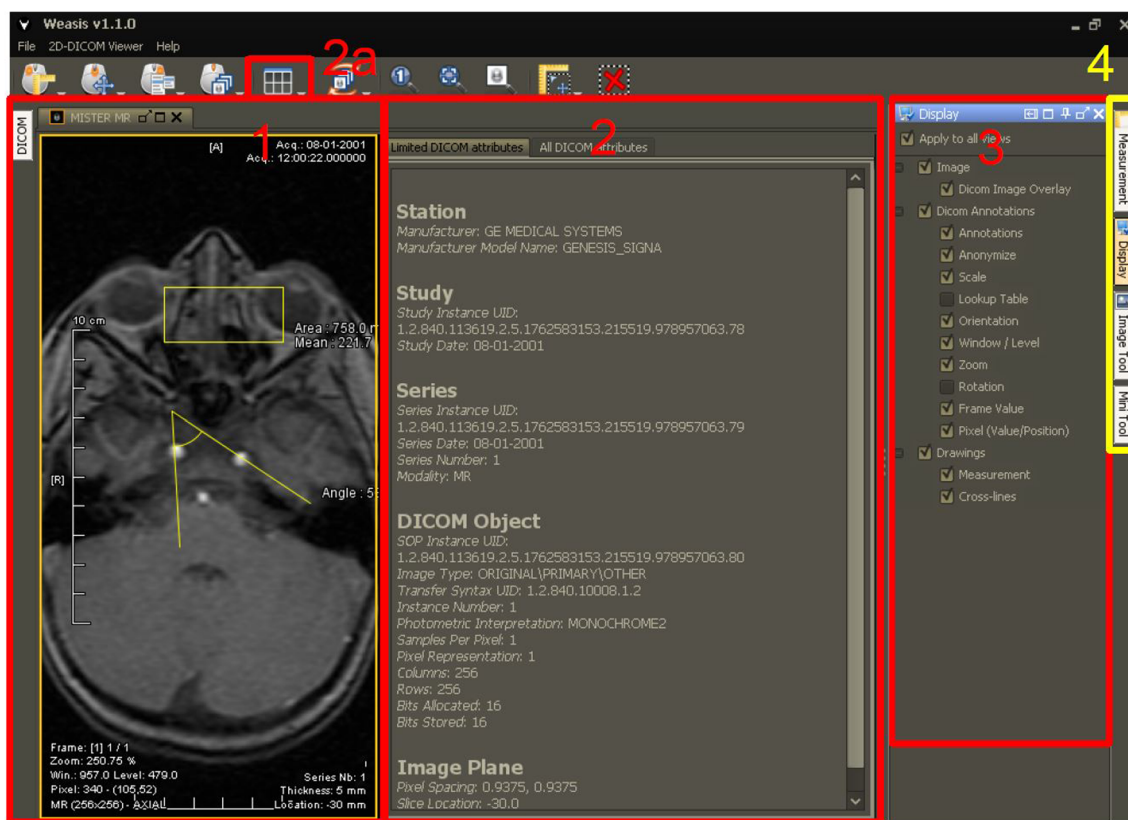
Weasis v1.1.0

File 2D-DICOM Viewer Help

2a

4

DICOM

MISTER MR

1

[A]

Acq.: 08-01-2001
Acq.: 12:00:22.000000

10 cm

Area : 758.0 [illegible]
Mean : 221.7

[R]

Angle : 5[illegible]

Frame: [1] 1 / 1
Zoom: 250.75 %
Win.: 957.0 Level: 479.0
Pixel: 340 - (105,52)
MR (256x256) - AXIAL

Series Nb: 1
Thickness: 5 mm
Location: -30 mm

2

Limited DICOM attributes | All DICOM attributes

Station
Manufacturer: GE MEDICAL SYSTEMS
Manufacturer Model Name: GENESIS_SIGNA

Study
Study Instance UID:
1.2.840.113619.2.5.1762583153.215519.978957063.78
Study Date: 08-01-2001

Series
Series Instance UID:
1.2.840.113619.2.5.1762583153.215519.978957063.79
Series Date: 08-01-2001
Series Number: 1
Modality: MR

DICOM Object
SOP Instance UID:
1.2.840.113619.2.5.1762583153.215519.978957063.80
Image Type: ORIGINAL\PRIMARY\OTHER
Transfer Syntax UID: 1.2.840.10008.1.2
Instance Number: 1
Photometric Interpretation: MONOCHROME2
Samples Per Pixel: 1
Pixel Representation: 1
Columns: 256
Rows: 256
Bits Allocated: 16
Bits Stored: 16

Image Plane
Pixel Spacing: 0.9375, 0.9375
Slice Location: -30.0

Display

3

Apply to all views
Image
Dicom Image Overlay
Dicom Annotations
Annotations
Anonymize
Scale
Lookup Table
Orientation
Window / Level
Zoom
Rotation
Frame Value
Pixel (Value/Position)
Drawings
Measurement
Cross-lines

Measurement
Display
Image Tool
Mini Tool